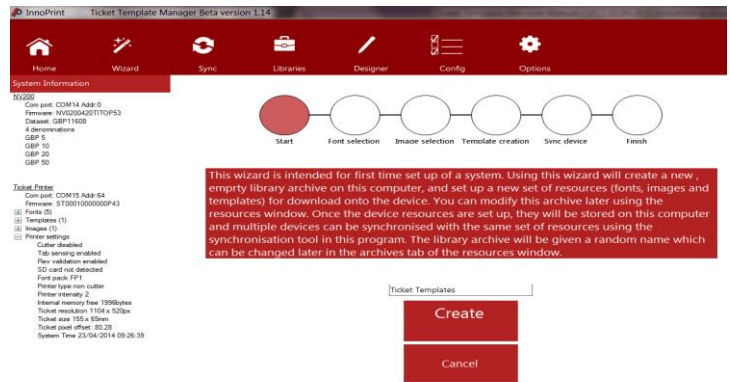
InnoPrint    Ticket Template Manager Beta version 1.14

Home    Wizard    Sync    Libraries    Designer    Config    Options

System Information

NV200
Com port: COM14 Addr:0
Firmware: NV0200420TITOP53
Dataset: GBP11608
4 denominations
GBP 5
GBP 10
GBP 20
GBP 50

Ticket Printer
Com port: COM15 Addr:64
Firmware: ST00010000000P43
Fonts (5)
Templates (1)
Images (1)
Printer settings
Cutter disabled
Tab sensing enabled
Rev validation enabled
SD card not detected
Font pack: FP1
Printer type non cutter
Printer intensity 2
Internal memory free: 1996bytes
Ticket resolution 1104 x 520px
Ticket size 155 x 65mm
Ticket pixel offset: 80,28
System Time 23/04/2014 09:26:39

Start    Font selection    Image selection    Template creation    Sync device    Finish

This wizard is intended for first time set up of a system. Using this wizard will create a new , emprty library archive on this computer, and set up a new set of resources (fonts, images and templates) for download onto the device. You can modify this archive later using the resources window. Once the device resources are set up, they will be stored on this computer and multiple devices can be synchronised with the same set of resources using the synchronisation tool in this program. The library archive will be given a random name which can be changed later in the archives tab of the resources window.

Ticket Templates

Create

Cancel